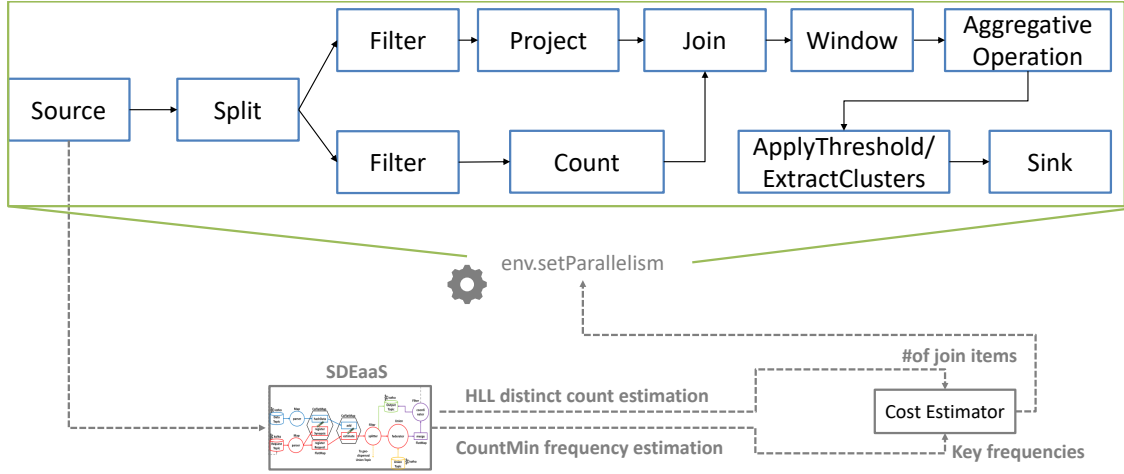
Source

Split

Filter

Project

Join

Window

Aggregative Operation

Filter

Count

ApplyThreshold/ ExtractClusters

Sink

env.setParallelism

SDEaaS

HLL distinct count estimation

CountMin frequency estimation

#of join items

Cost Estimator

Key frequencies